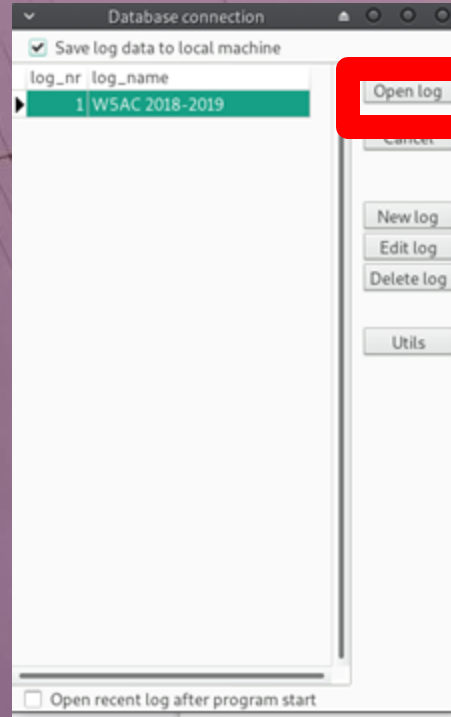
Database connection

Save log data to local machine

| log_nr | log_name |
|---|---|
| 1 | W5AC 2018-2019 |

Open log

Cancel

New log

Edit log

Delete log

Utils

Open recent log after program start